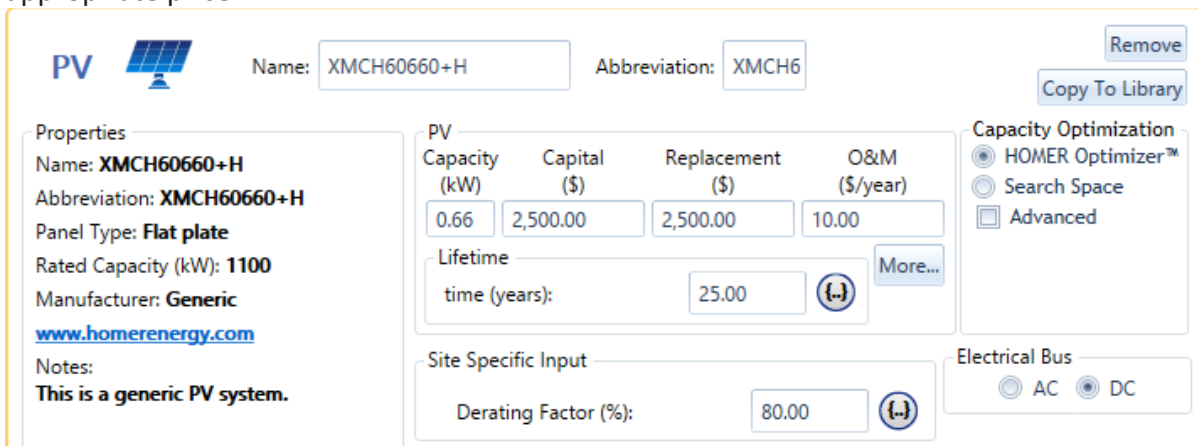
PV

Name: XMCH60660+H

Abbreviation: XMCH6

Remove

Copy To Library

Properties
Name: **XMCH60660+H**
Abbreviation: **XMCH60660+H**
Panel Type: **Flat plate**
Rated Capacity (kW): **1100**
Manufacturer: **Generic**
www.homerenergy.com
Notes:
**This is a generic PV system.**

PV

| Capacity (kW) | Capital ($) | Replacement ($) | O&M ($/year) |
|---|---|---|---|
| 0.66 | 2,500.00 | 2,500.00 | 10.00 |

Lifetime
time (years): 25.00 {..}

More...

Capacity Optimization
HOMER Optimizer™
Search Space
Advanced

Site Specific Input
Derating Factor (%): 80.00 {..}

Electrical Bus
AC DC